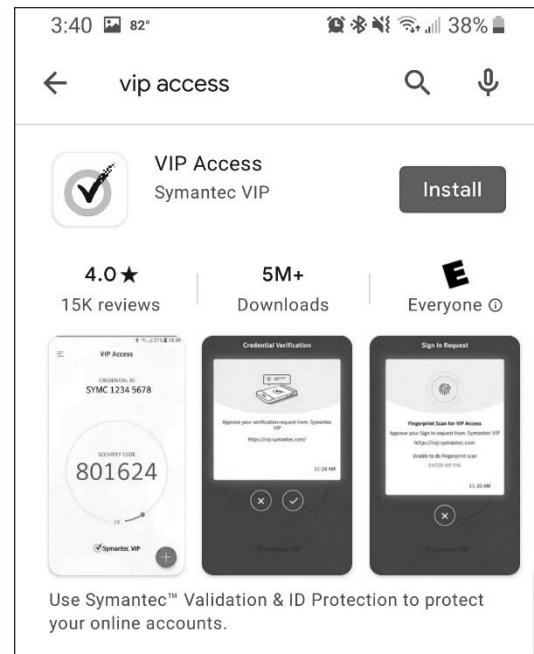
3:40 82° 38%

vip access

VIP Access
Symantec VIP

Install

4.0★
15K reviews

5M+
Downloads

E
Everyone ⓘ

VIP Access
CREDENTIAL ID
SYMC 1234 5678
SECURITY CODE
801624
Symantec VIP

Credential Verification
Approve your verification request from: Symantec VIP
https://vip.symantec.com/
11:38 AM

Sign In Request
Fingerprint Scan for VIP Access
Approve your Sign in request from: Symantec VIP
https://vip.symantec.com
Unable to do fingerprint scan
ENTER VIP PIN
11:30 AM

Use Symantec™ Validation & ID Protection to protect your online accounts.